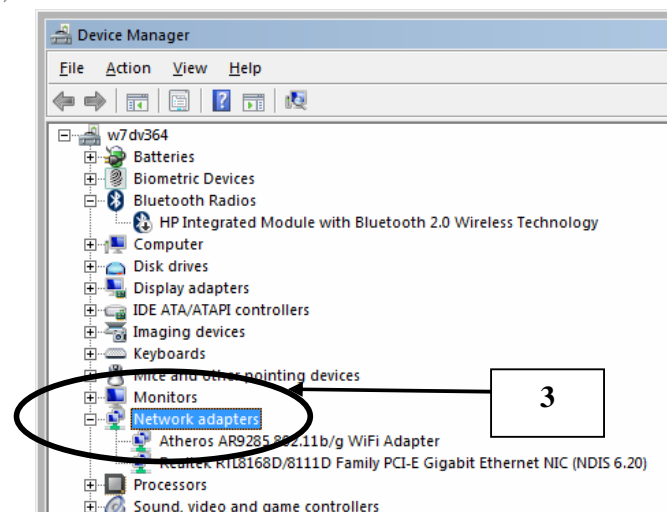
Device Manager

File Action View Help

w7dv364
Batteries
Biometric Devices
Bluetooth Radios
HP Integrated Module with Bluetooth 2.0 Wireless Technology
Computer
Disk drives
Display adapters
IDE ATA/ATAPI controllers
Imaging devices
Keyboards
Mice and other pointing devices
Monitors
Network adapters
Atheros AR9285 802.11b/g WiFi Adapter
Realtek RTL8168D/8111D Family PCI-E Gigabit Ethernet NIC (NDIS 6.20)
Processors
Sound, video and game controllers

3